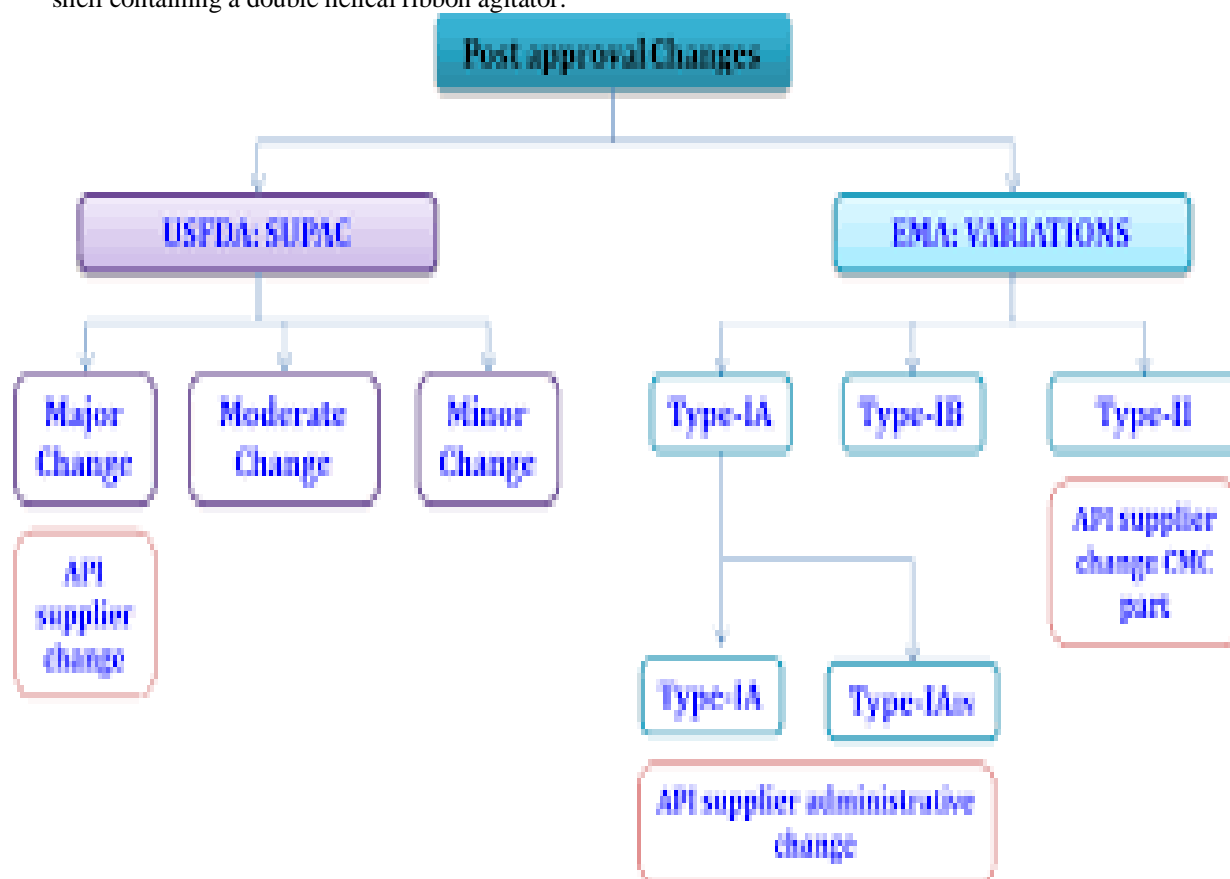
shell containing a double helical ribbon agitator.

Post approval Changes

USFDA: SUPAC

EMA: VARIATIONS

Major Change

Moderate Change

Minor Change

Type-IA

Type-IB

Type-II

API supplier change

API supplier change CMC part

Type-IA

Type-IAin

API supplier administrative change